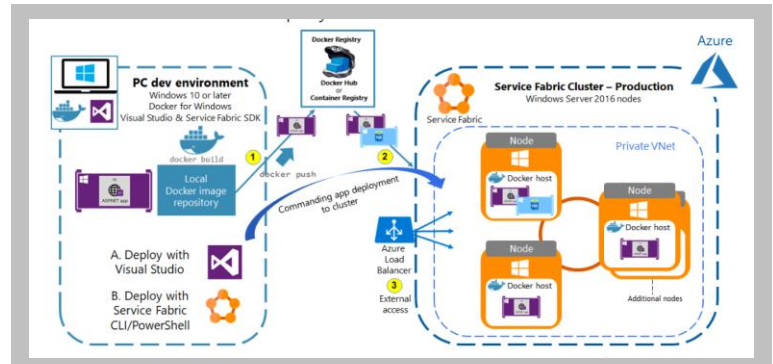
Docker Registry

Docker Hub
or
Container Registry

Azure

PC dev environment
Windows 10 or later
Docker for Windows
Visual Studio & Service Fabric SDK

docker build

Local Docker image repository

ASP.NET app

1
docker push

2

Commanding app deployment to cluster

A. Deploy with Visual Studio

B. Deploy with Service Fabric CLI/PowerShell

Service Fabric Cluster – Production
Windows Server 2016 nodes

Service Fabric

Private VNet

Node
Docker host

Node
Docker host

Node
Docker host

Azure Load Balancer

3
External access

Additional nodes